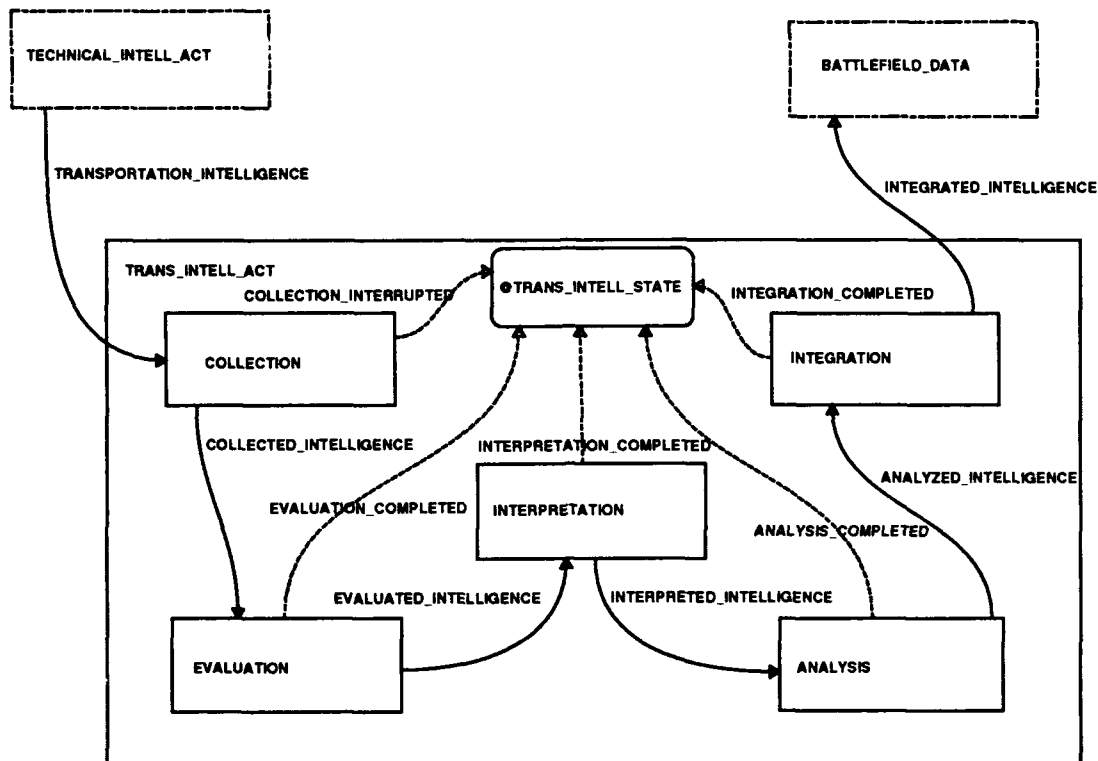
TECHNICAL_INTELL_ACT

BATTLEFIELD_DATA

TRANSPORTATION_INTELLIGENCE

INTEGRATED_INTELLIGENCE

TRANS_INTELL_ACT

COLLECTION_INTERRUPTED

@TRANS_INTELL_STATE

INTEGRATION_COMPLETED

COLLECTION

INTEGRATION

COLLECTED_INTELLIGENCE

INTERPRETATION_COMPLETED

ANALYZED_INTELLIGENCE

EVALUATION_COMPLETED

INTERPRETATION

ANALYSIS_COMPLETED

EVALUATED_INTELLIGENCE

INTERPRETED_INTELLIGENCE

EVALUATION

ANALYSIS